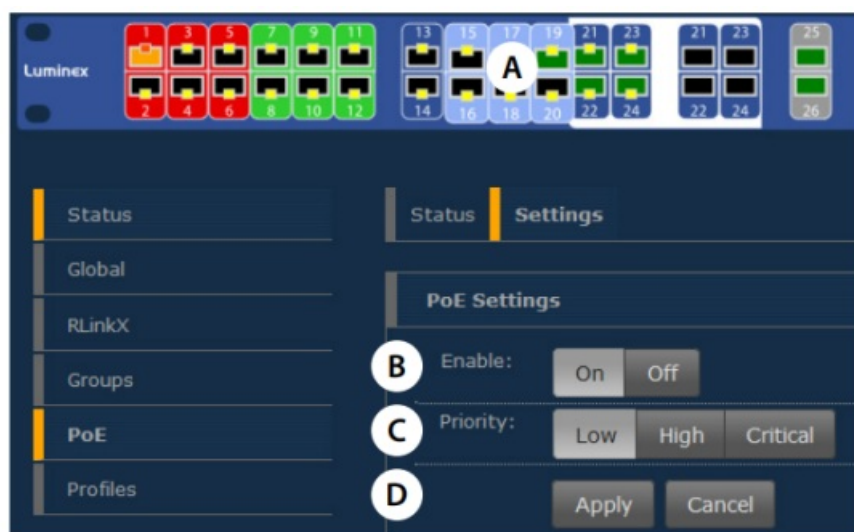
Luminex

1 3 5 7 9 11
2 4 6 8 10 12
13 15 17 19 21 23
14 16 18 20 22 24
21 23
22 24
25
26

A

Status
Global
RLinkX
Groups
PoE
Profiles

Status Settings

PoE Settings

B Enable: On Off

C Priority: Low High Critical

D Apply Cancel